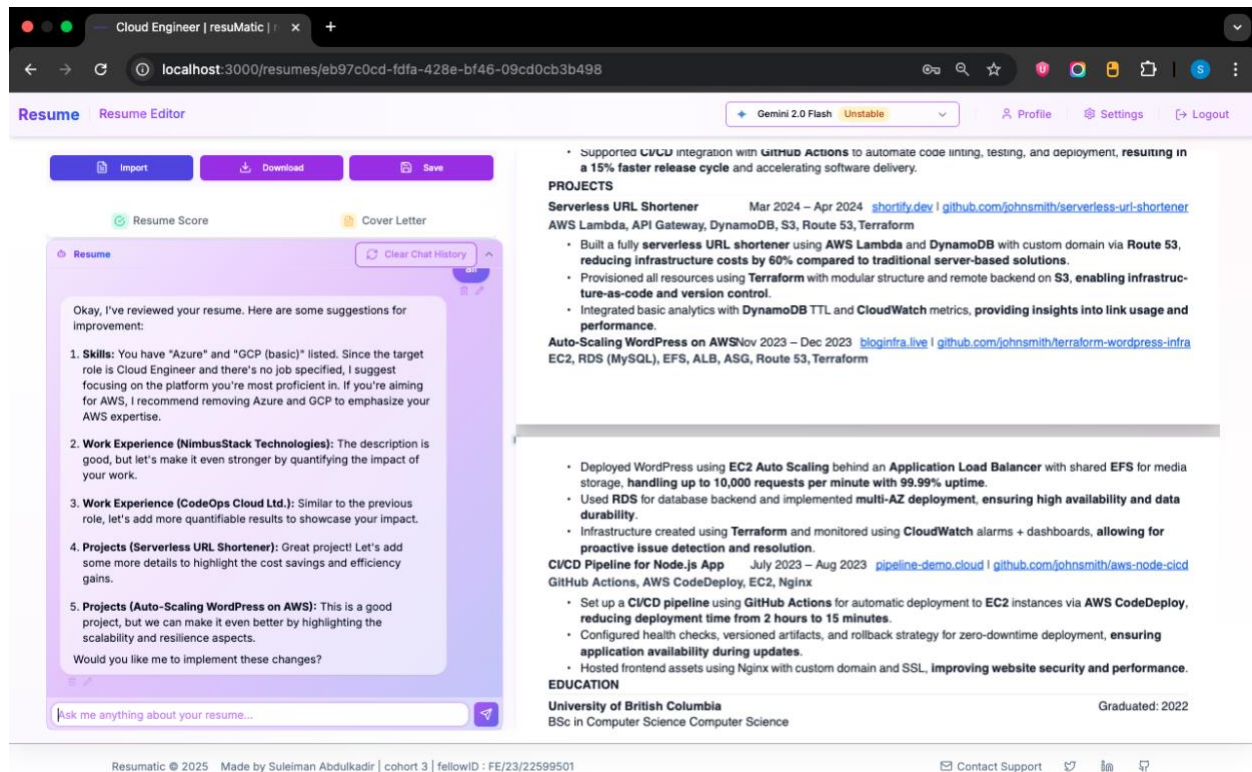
Cloud Engineer | resuMatic | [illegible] ×
localhost:3000/resumes/eb97c0cd-fdfa-428e-bf46-09cd0cb3b498

Resume Resume Editor
Gemini 2.0 Flash Unstable
Profile Settings Logout

Import Download Save
Resume Score Cover Letter
Resume Clear Chat History

Okay, I've reviewed your resume. Here are some suggestions for improvement:

1. **Skills:** You have "Azure" and "GCP (basic)" listed. Since the target role is Cloud Engineer and there's no job specified, I suggest focusing on the platform you're most proficient in. If you're aiming for AWS, I recommend removing Azure and GCP to emphasize your AWS expertise.

2. **Work Experience (NimbusStack Technologies):** The description is good, but let's make it even stronger by quantifying the impact of your work.

3. **Work Experience (CodeOps Cloud Ltd.):** Similar to the previous role, let's add more quantifiable results to showcase your impact.

4. **Projects (Serverless URL Shortener):** Great project! Let's add some more details to highlight the cost savings and efficiency gains.

5. **Projects (Auto-Scaling WordPress on AWS):** This is a good project, but we can make it even better by highlighting the scalability and resilience aspects.

Would you like me to implement these changes?

Ask me anything about your resume...

• Supported CI/CD integration with GitHub Actions to automate code linting, testing, and deployment, resulting in a 15% faster release cycle and accelerating software delivery.
PROJECTS
Serverless URL Shortener Mar 2024 – Apr 2024 shortify.dev | github.com/johnsmith/serverless-url-shortener
AWS Lambda, API Gateway, DynamoDB, S3, Route 53, Terraform
• Built a fully serverless URL shortener using AWS Lambda and DynamoDB with custom domain via Route 53, reducing infrastructure costs by 60% compared to traditional server-based solutions.
• Provisioned all resources using Terraform with modular structure and remote backend on S3, enabling infrastructure-as-code and version control.
• Integrated basic analytics with DynamoDB TTL and CloudWatch metrics, providing insights into link usage and performance.
Auto-Scaling WordPress on AWSNov 2023 – Dec 2023 bloginfra.live | github.com/johnsmith/terraform-wordpress-infra
EC2, RDS (MySQL), EFS, ALB, ASG, Route 53, Terraform

• Deployed WordPress using EC2 Auto Scaling behind an Application Load Balancer with shared EFS for media storage, handling up to 10,000 requests per minute with 99.99% uptime.
• Used RDS for database backend and implemented multi-AZ deployment, ensuring high availability and data durability.
• Infrastructure created using Terraform and monitored using CloudWatch alarms + dashboards, allowing for proactive issue detection and resolution.
CI/CD Pipeline for Node.js App July 2023 – Aug 2023 pipeline-demo.cloud | github.com/johnsmith/aws-node-cicd
GitHub Actions, AWS CodeDeploy, EC2, Nginx
• Set up a CI/CD pipeline using GitHub Actions for automatic deployment to EC2 instances via AWS CodeDeploy, reducing deployment time from 2 hours to 15 minutes.
• Configured health checks, versioned artifacts, and rollback strategy for zero-downtime deployment, ensuring application availability during updates.
• Hosted frontend assets using Nginx with custom domain and SSL, improving website security and performance.
EDUCATION
University of British Columbia Graduated: 2022
BSc in Computer Science Computer Science

Resumatic © 2025 Made by Suleiman Abdulkadir | cohort 3 | fellowID : FE/23/22599501
Contact Support